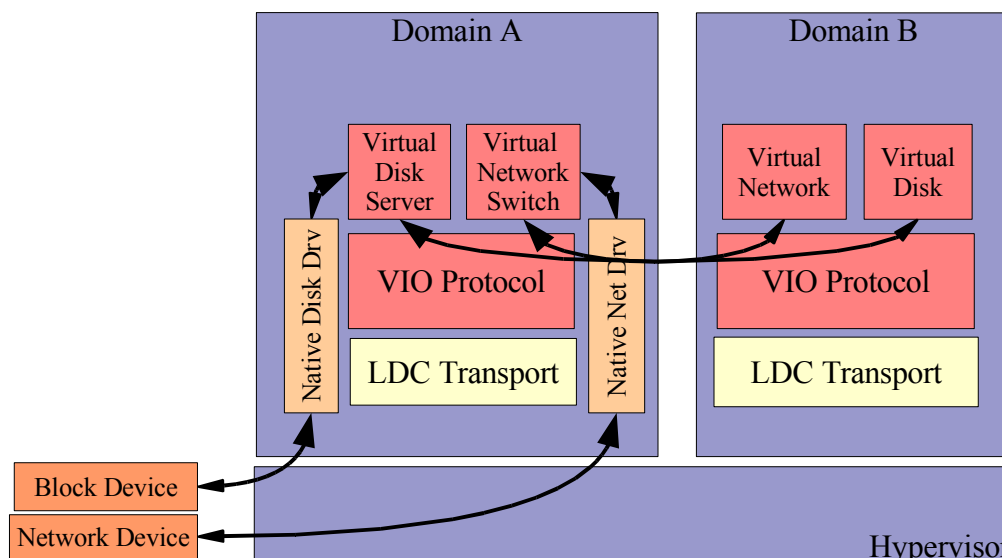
Domain A

Domain B

Virtual Disk Server

Virtual Network Switch

Virtual Network

Virtual Disk

Native Disk Drv

Native Net Drv

VIO Protocol

VIO Protocol

LDC Transport

LDC Transport

Block Device

Network Device

Hyperviso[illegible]